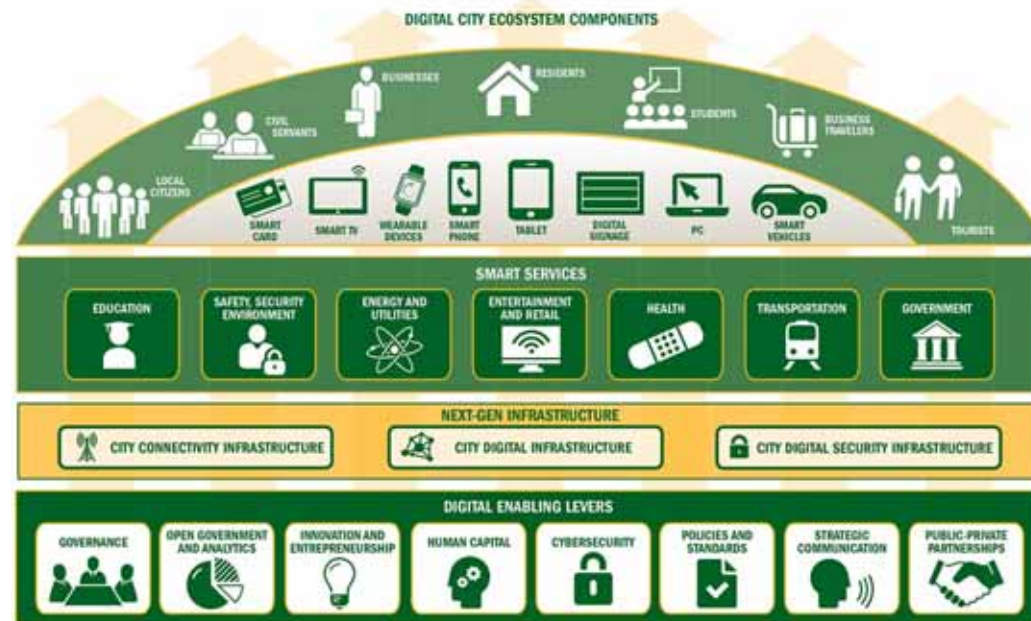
DIGITAL CITY ECOSYSTEM COMPONENTS

LOCAL CITIZENS

CIVIL SERVANTS

BUSINESSES

RESIDENTS

STUDENTS

BUSINESS TRAVELERS

TOURISTS

SMART CARD

SMART TV

WEARABLE DEVICES

SMART PHONE

TABLET

DIGITAL SIGNAGE

PC

SMART VEHICLES

SMART SERVICES

EDUCATION

SAFETY, SECURITY ENVIRONMENT

ENERGY AND UTILITIES

ENTERTAINMENT AND RETAIL

HEALTH

TRANSPORTATION

GOVERNMENT

NEXT-GEN INFRASTRUCTURE

CITY CONNECTIVITY INFRASTRUCTURE

CITY DIGITAL INFRASTRUCTURE

CITY DIGITAL SECURITY INFRASTRUCTURE

DIGITAL ENABLING LEVERS

GOVERNANCE

OPEN GOVERNMENT AND ANALYTICS

INNOVATION AND ENTREPRENEURSHIP

HUMAN CAPITAL

CYBERSECURITY

POLICIES AND STANDARDS

STRATEGIC COMMUNICATION

PUBLIC-PRIVATE PARTNERSHIPS